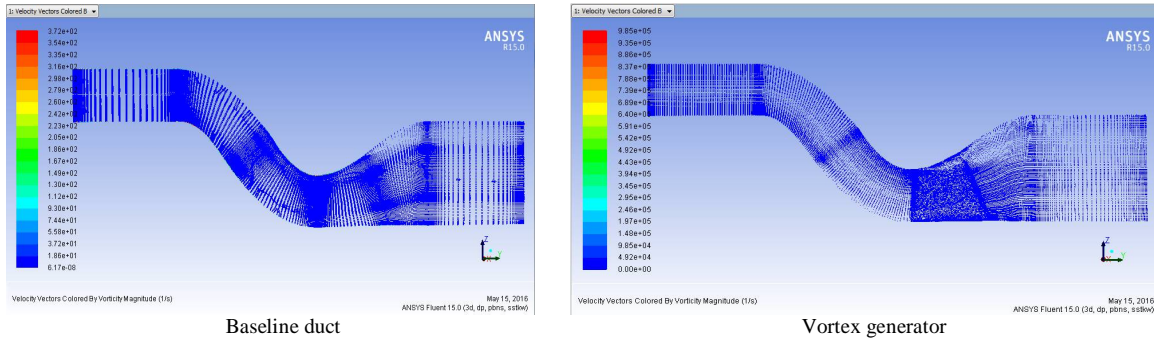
1: Velocity Vectors Colored B

ANSYS
R15.0

3.72e+02
3.54e+02
3.35e+02
3.16e+02
2.98e+02
2.79e+02
2.60e+02
2.42e+02
2.23e+02
2.05e+02
1.86e+02
1.67e+02
1.49e+02
1.30e+02
1.12e+02
9.30e+01
7.44e+01
5.58e+01
3.72e+01
1.86e+01
6.17e-08

Velocity Vectors Colored By Vorticity Magnitude (1/s)

May 15, 2016
ANSYS Fluent 15.0 (3d, dp, pbns, sstkw)

Baseline duct

1: Velocity Vectors Colored B

ANSYS
R15.0

9.85e+05
9.35e+05
8.86e+05
8.37e+05
7.88e+05
7.39e+05
6.89e+05
6.40e+05
5.91e+05
5.42e+05
4.92e+05
4.43e+05
3.94e+05
3.45e+05
2.95e+05
2.46e+05
1.97e+05
1.48e+05
9.85e+04
4.92e+04
0.00e+00

Velocity Vectors Colored By Vorticity Magnitude (1/s)

May 15, 2016
ANSYS Fluent 15.0 (3d, dp, pbns, sstkw)

Vortex generator